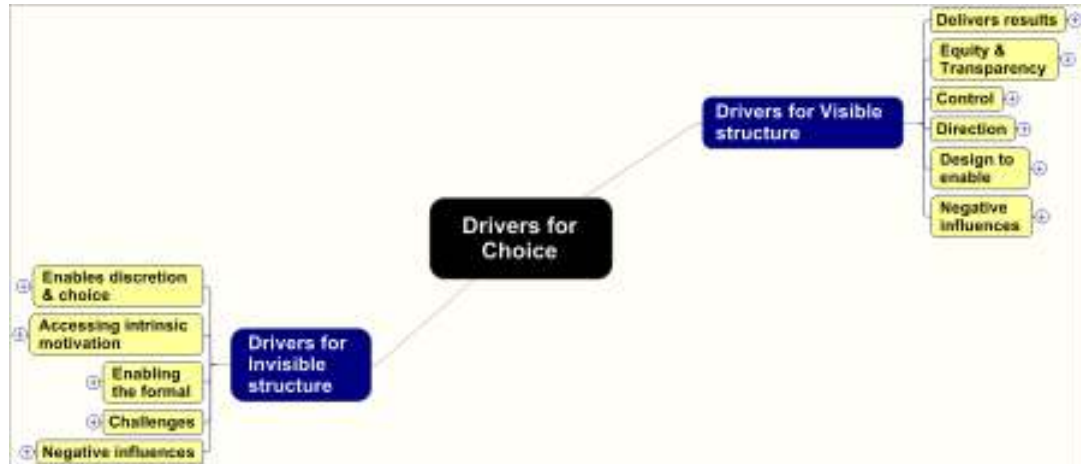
Drivers for Choice

Drivers for Visible structure

Delivers results

Equity & Transparency

Control

Direction

Design to enable

Negative influences

Drivers for Invisible structure

Enables discretion & choice

Accessing intrinsic motivation

Enabling the formal

Challenges

Negative influences